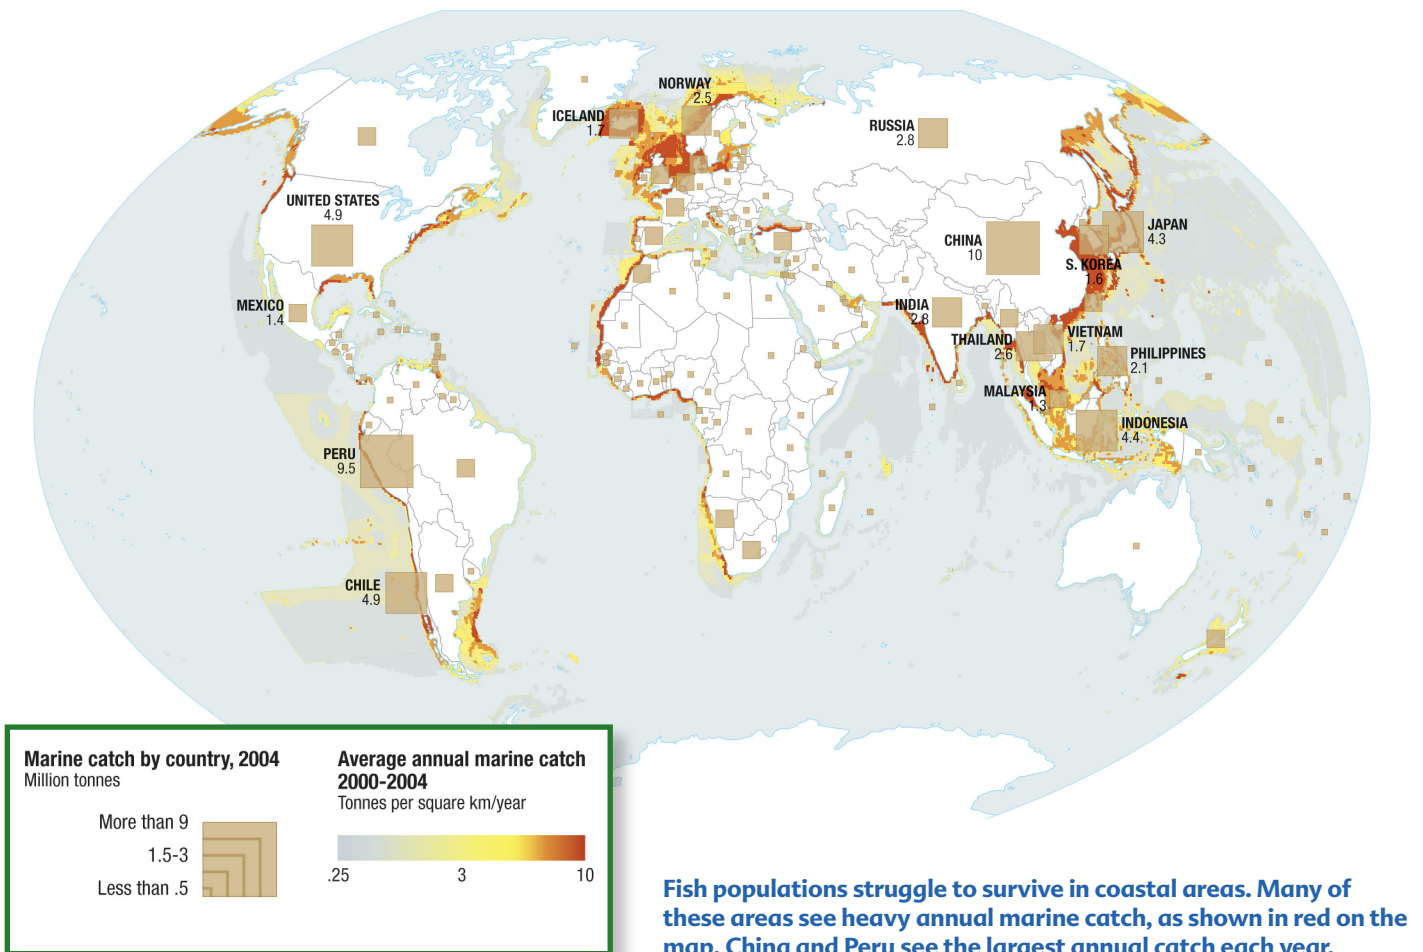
NORWAY
2.5
ICELAND
1.7
RUSSIA
2.8
UNITED STATES
4.9
JAPAN
4.3
CHINA
10
S. KOREA
1.6
MEXICO
1.4
INDIA
2.8
THAILAND
2.6
VIETNAM
1.7
PHILIPPINES
2.1
MALAYSIA
1.3
INDONESIA
4.4
PERU
9.5
CHILE
4.9

Marine catch by country, 2004
Million tonnes

More than 9
1.5-3
Less than .5

Average annual marine catch 2000-2004
Tonnes per square km/year

.25
3
10

Fish populations struggle to survive in coastal areas. Many of these areas see heavy annual marine catch, as shown in red on the map. China and Peru see the largest annual catch each year.